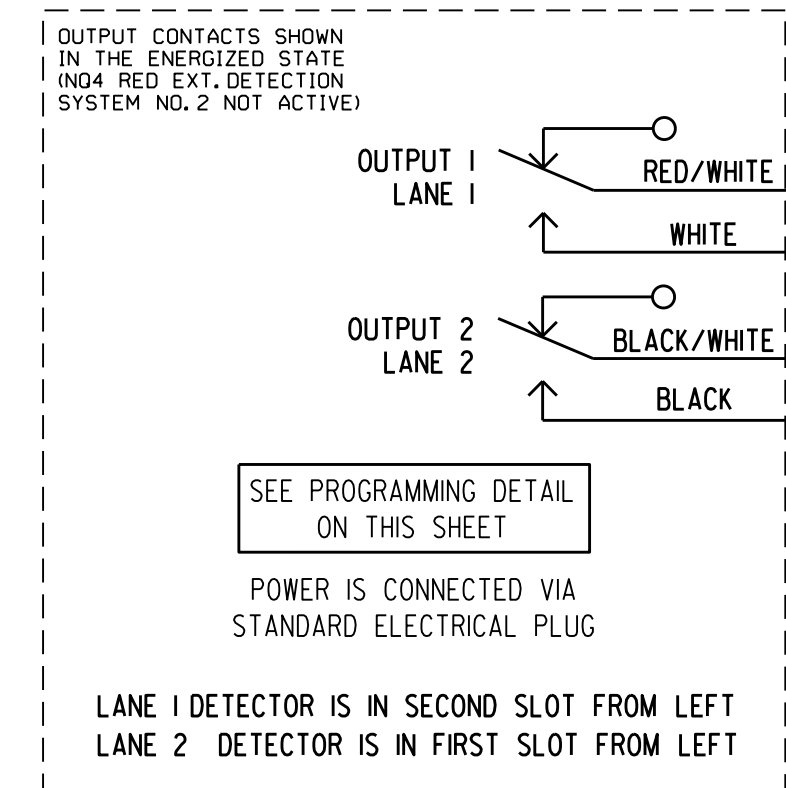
OUTPUT CONTACTS SHOWN IN THE ENERGIZED STATE (NQ4 RED EXT. DETECTION SYSTEM NO. 2 NOT ACTIVE)

OUTPUT 1
LANE 1

RED/WHITE

WHITE

OUTPUT 2
LANE 2

BLACK/WHITE

BLACK

SEE PROGRAMMING DETAIL ON THIS SHEET

POWER IS CONNECTED VIA STANDARD ELECTRICAL PLUG

LANE 1 DETECTOR IS IN SECOND SLOT FROM LEFT
LANE 2 DETECTOR IS IN FIRST SLOT FROM LEFT